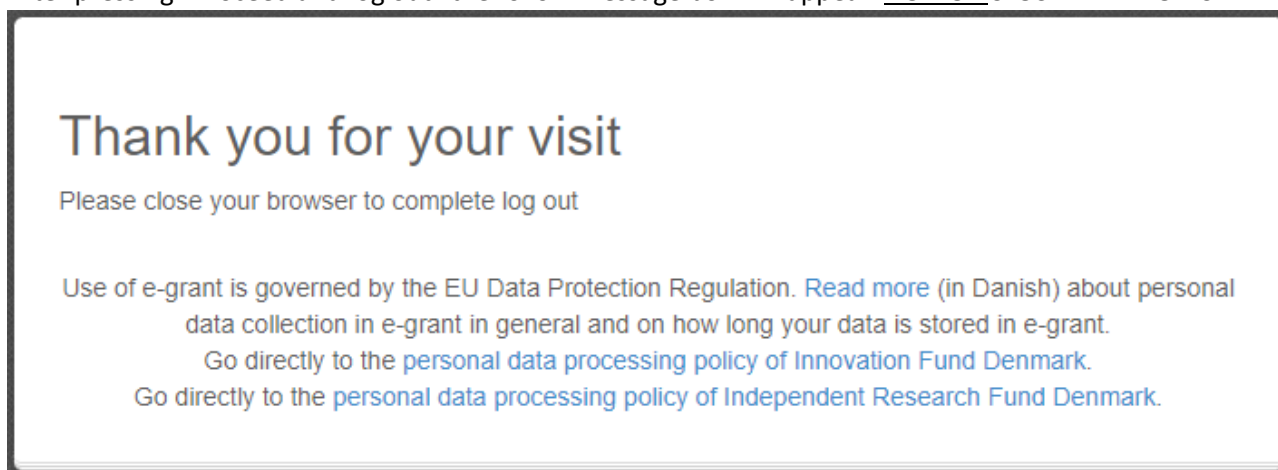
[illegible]

Thank you for your visit

Please close your browser to complete log out

Use of e-grant is governed by the EU Data Protection Regulation. Read more (in Danish) about personal data collection in e-grant in general and on how long your data is stored in e-grant.
Go directly to the personal data processing policy of Innovation Fund Denmark.
Go directly to the personal data processing policy of Independent Research Fund Denmark.